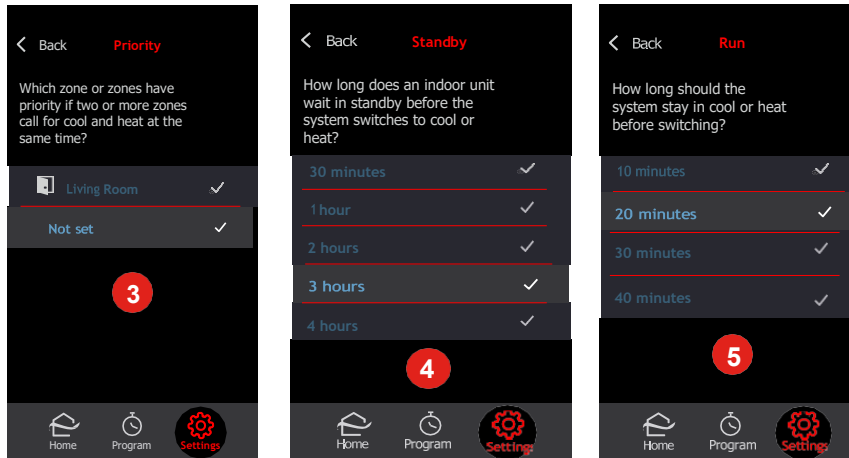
Back Priority

Which zone or zones have priority if two or more zones call for cool and heat at the same time?

Living Room

Not set

3

Home Program Settings

Back Standby

How long does an indoor unit wait in standby before the system switches to cool or heat?

30 minutes

1 hour

2 hours

3 hours

4 hours

4

Home Program Settings

Back Run

How long should the system stay in cool or heat before switching?

10 minutes

20 minutes

30 minutes

40 minutes

5

Home Program Settings